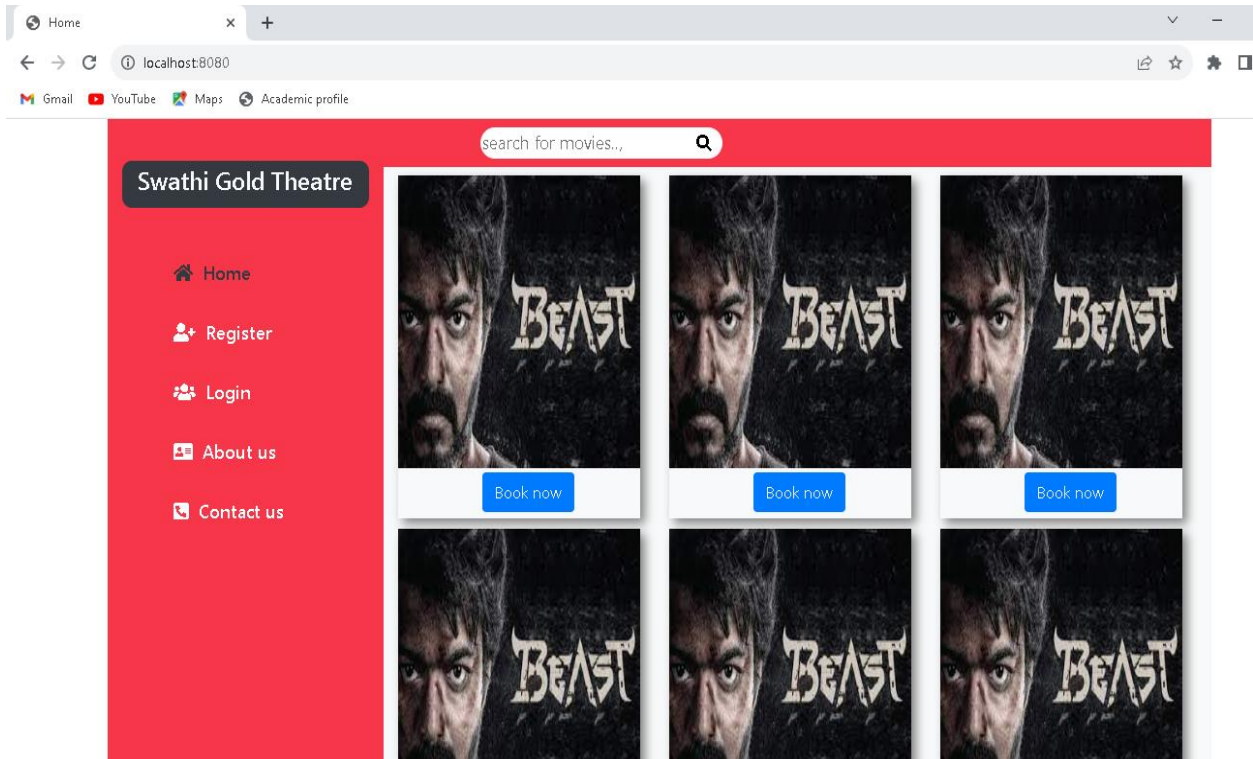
Home
localhost:8080
Gmail YouTube Maps Academic profile

search for movies..,

Swathi Gold Theatre

Home
Register
Login
About us
Contact us

BEAST
Book now
BEAST
Book now
BEAST
Book now
BEAST
BEAST
BEAST